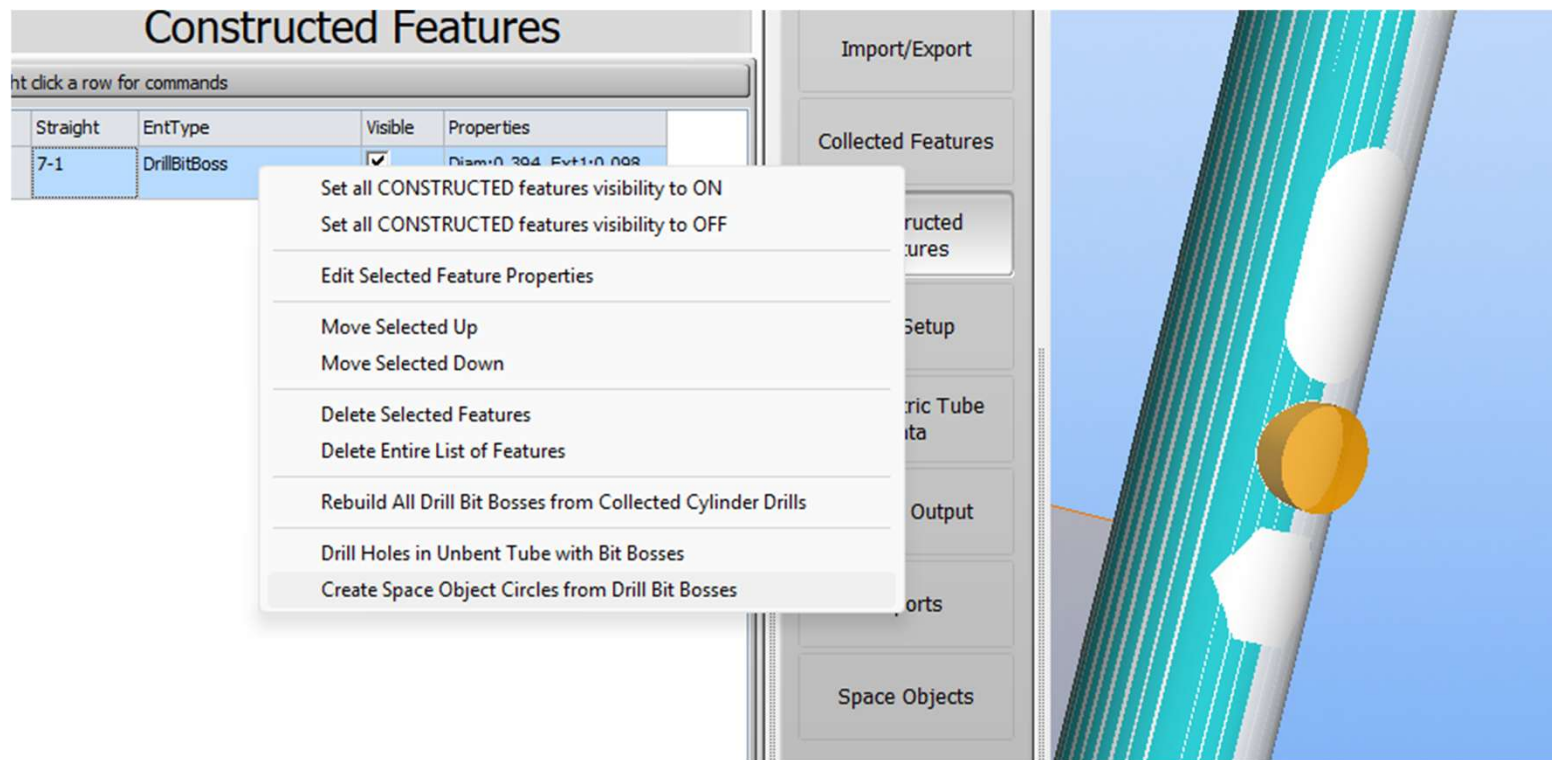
Constructed Features

ht click a row for commands

| Straight | EntType | Visible | Properties |
|---|---|---|---|
| 7-1 | DrillBitBoss | ✓ | Diam:0.394 Ext1:0.098 |

Set all CONSTRUCTED features visibility to ON
Set all CONSTRUCTED features visibility to OFF

Edit Selected Feature Properties

Move Selected Up
Move Selected Down

Delete Selected Features
Delete Entire List of Features

Rebuild All Drill Bit Bosses from Collected Cylinder Drills

Drill Holes in Unbent Tube with Bit Bosses
Create Space Object Circles from Drill Bit Bosses

Import/Export

Collected Features

ructed
tures

Setup

tric Tube
ata

Output

ports

Space Objects